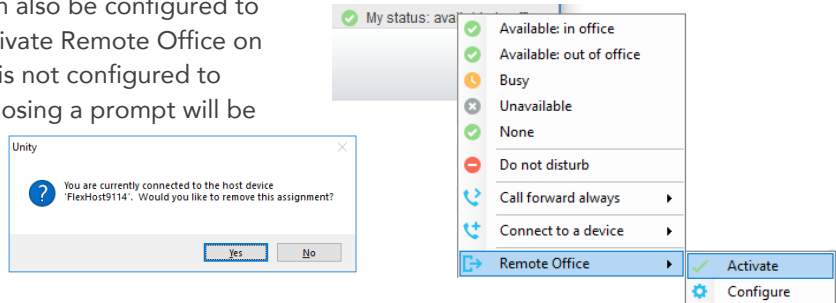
n also be configured to
ivate Remote Office on
is not configured to
osing a prompt will be

My status: avail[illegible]

Available: in office
Available: out of office
Busy
Unavailable
None
Do not disturb
Call forward always
Connect to a device
Remote Office
Activate
Configure

Unity

You are currently connected to the host device 'FlexHost9114'. Would you like to remove this assignment?

Yes
No